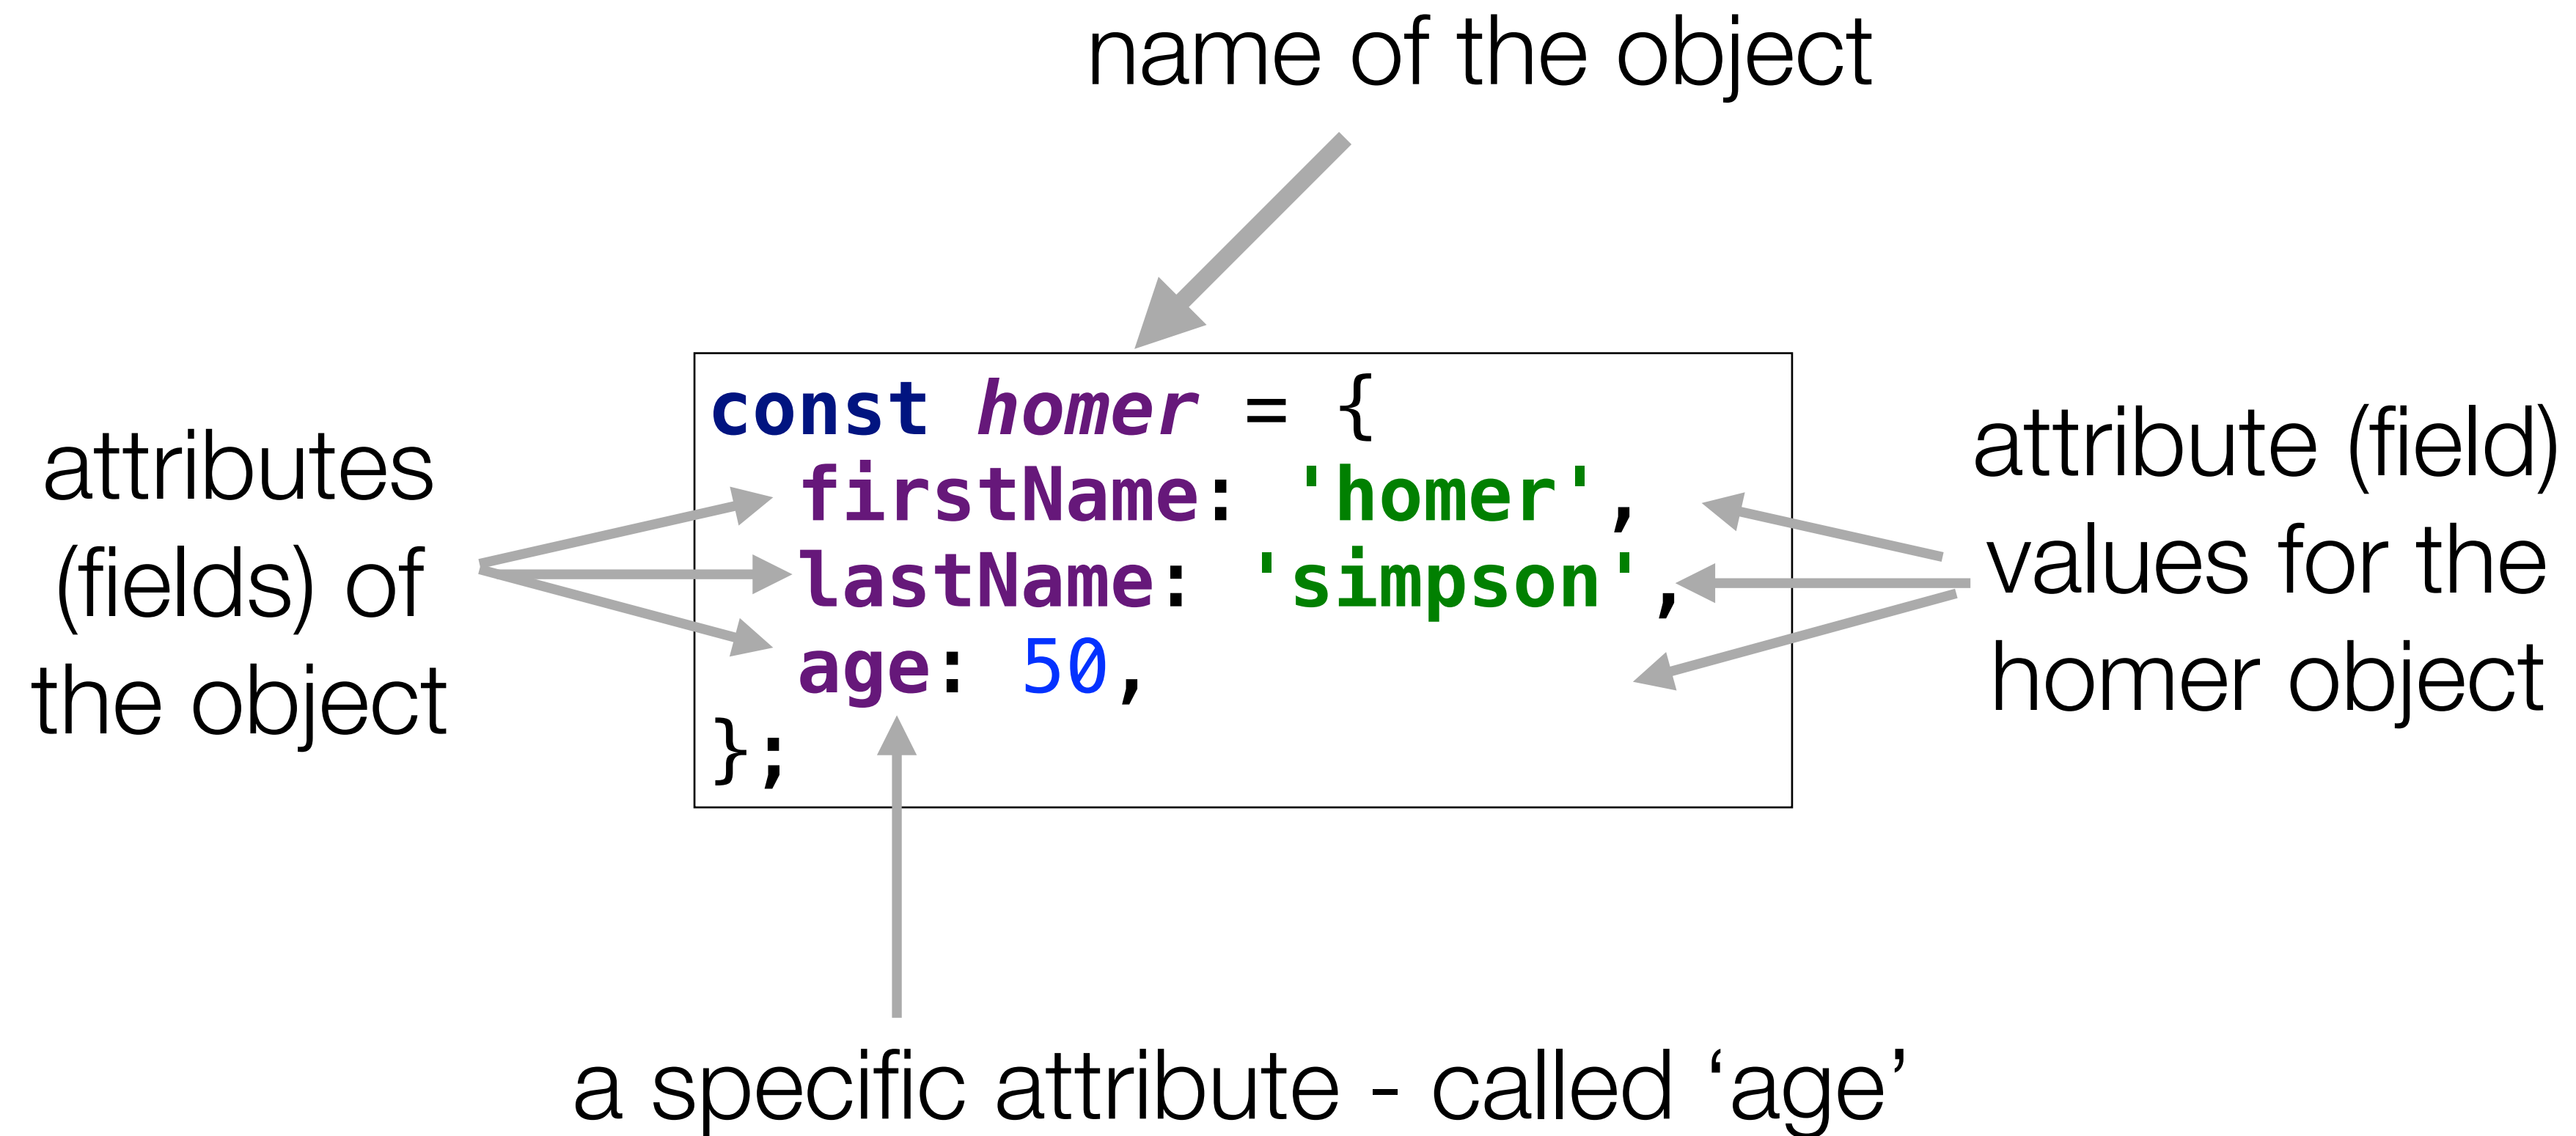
name of the object

attributes (fields) of the object

const homer = {
  firstName: 'homer',
  lastName: 'simpson',
  age: 50,
};

attribute (field) values for the homer object

a specific attribute - called ‘age’